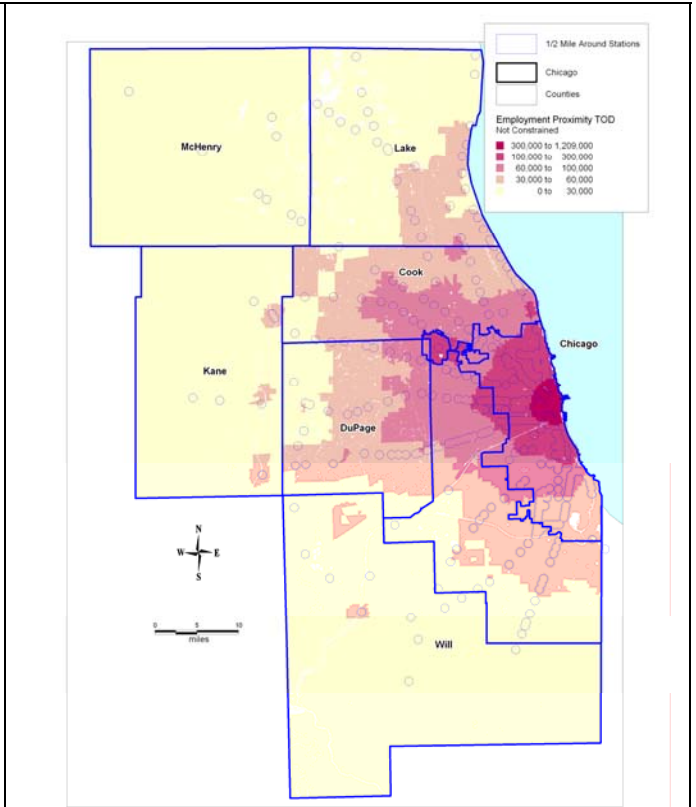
1/2 Mile Around Stations

Chicago

Counties

Employment Proximity TOD
Not Constrained

300,000 to 1,209,000
100,000 to 300,000
60,000 to 100,000
30,000 to 60,000
0 to 30,000

McHenry

Lake

Cook

Chicago

Kane

DuPage

N
W E
S

0 5 10
miles

Will